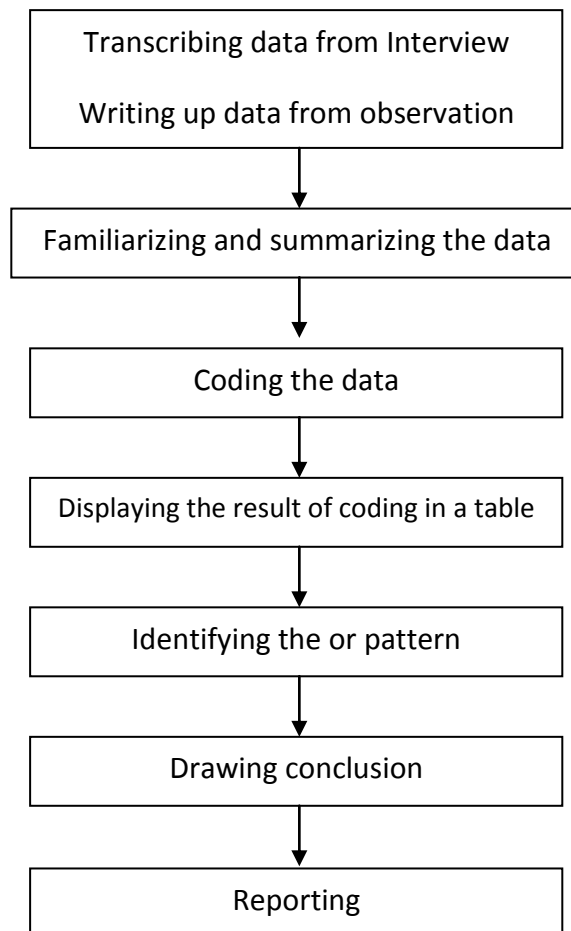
Transcribing data from Interview

Writing up data from observation

Familiarizing and summarizing the data

Coding the data

Displaying the result of coding in a table

Identifying the or pattern

Drawing conclusion

Reporting